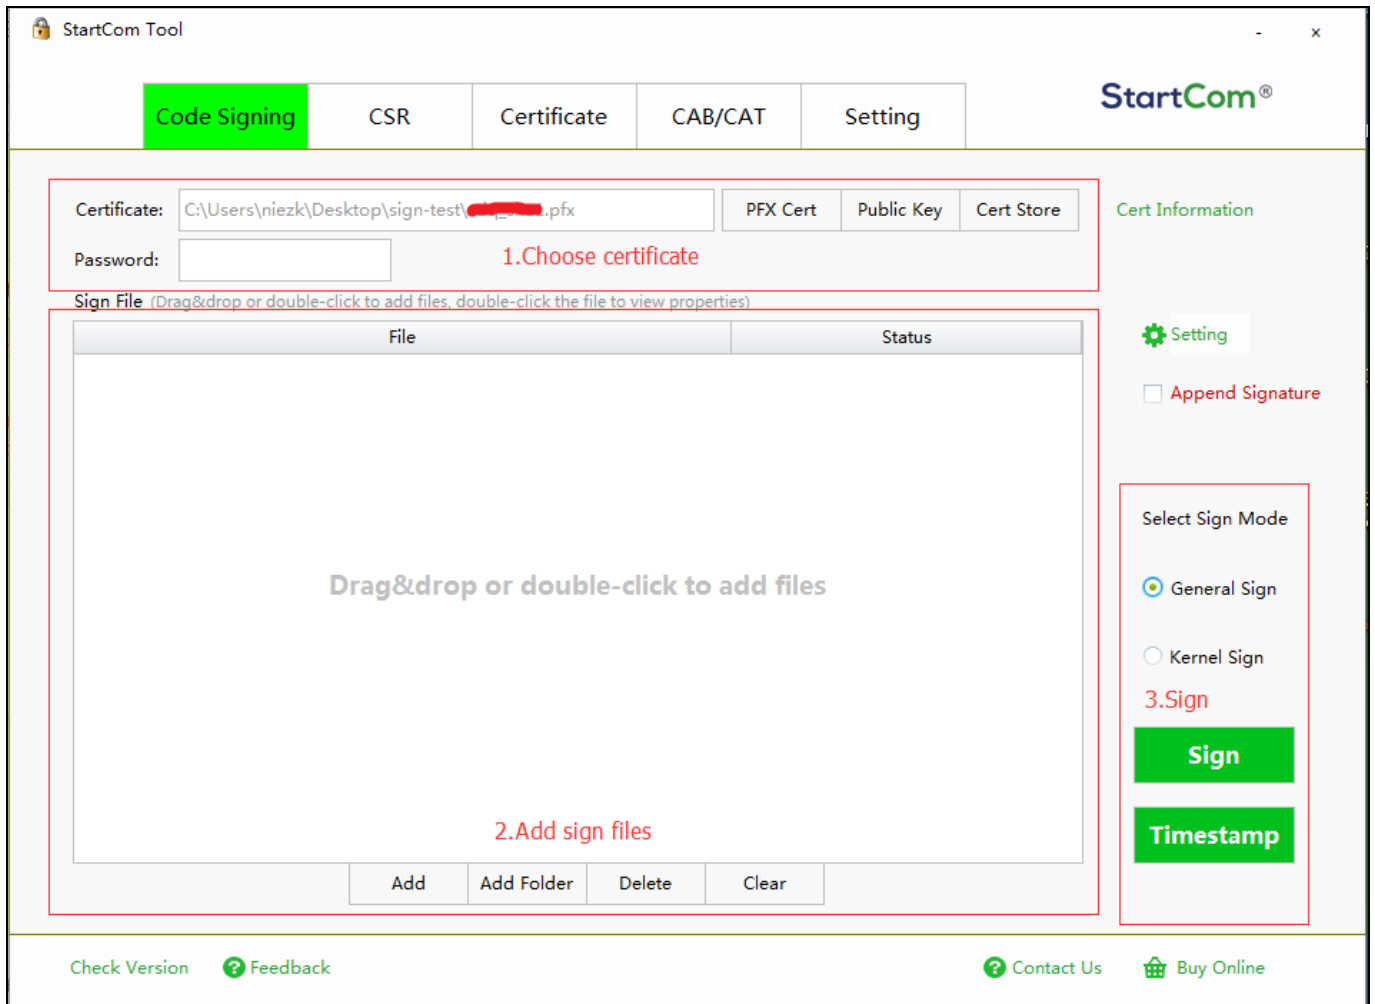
StartCom Tool

- ×

Code Signing | CSR | Certificate | CAB/CAT | Setting

StartCom®

Certificate: C:\Users\niezk\Desktop\sign-test\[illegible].pfx

PFX Cert | Public Key | Cert Store

Cert Information

Password:

1.Choose certificate

Sign File (Drag&drop or double-click to add files, double-click the file to view properties)

| File | Status |
|---|---|

Drag&drop or double-click to add files

2.Add sign files

Add | Add Folder | Delete | Clear

Setting

Append Signature

Select Sign Mode

General Sign

Kernel Sign

3.Sign

Sign

Timestamp

Check Version

Feedback

Contact Us

Buy Online